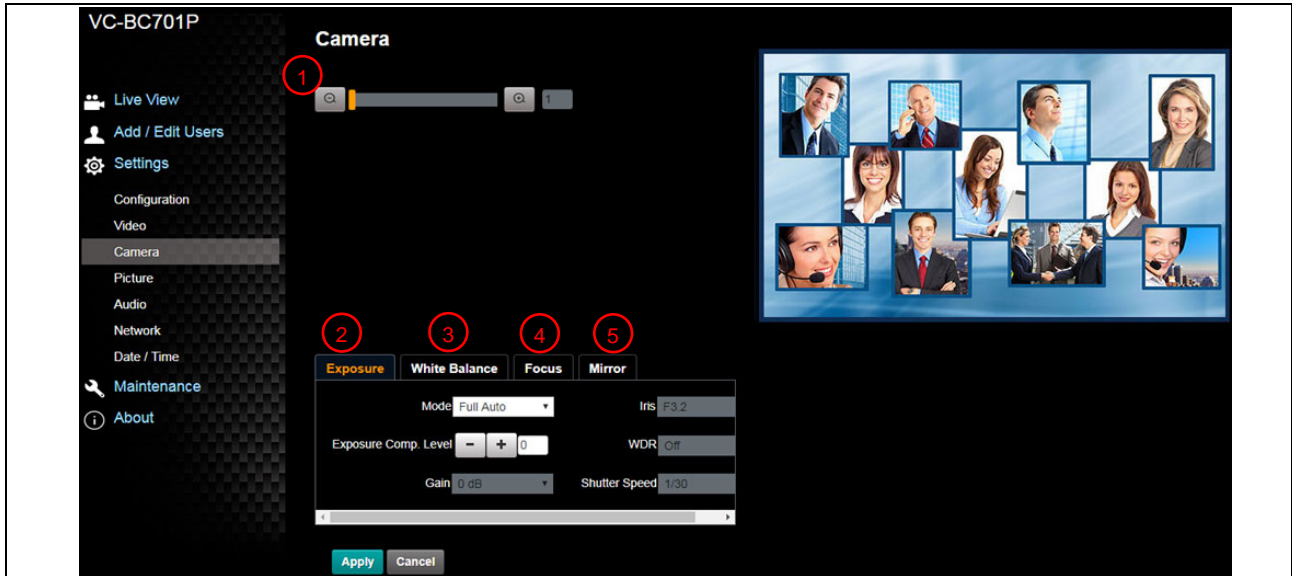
VC-BC701P

Live View
Add / Edit Users
Settings
Configuration
Video
Camera
Picture
Audio
Network
Date / Time
Maintenance
About

Camera

1

1

2
3
4
5

Exposure
White Balance
Focus
Mirror

Mode Full Auto
Iris F3.2
Exposure Comp. Level − + 0
WDR Off
Gain 0 dB
Shutter Speed 1/30

Apply
Cancel